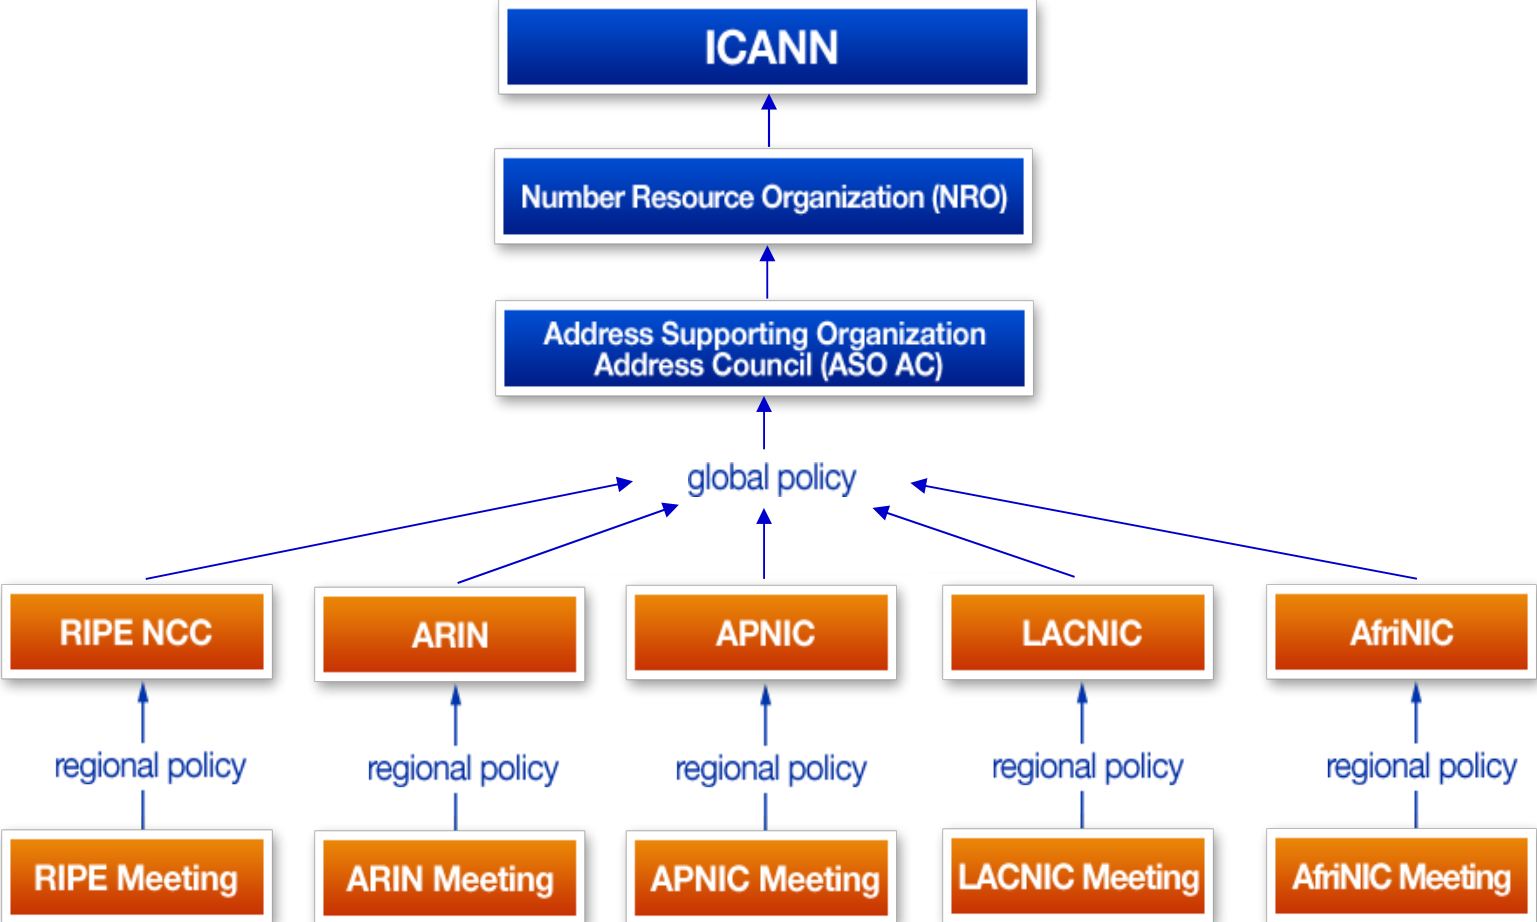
ICANN

Number Resource Organization (NRO)

Address Supporting Organization Address Council (ASO AC)

global policy

RIPE NCC

ARIN

APNIC

LACNIC

AfriNIC

regional policy

regional policy

regional policy

regional policy

regional policy

RIPE Meeting

ARIN Meeting

APNIC Meeting

LACNIC Meeting

AfriNIC Meeting